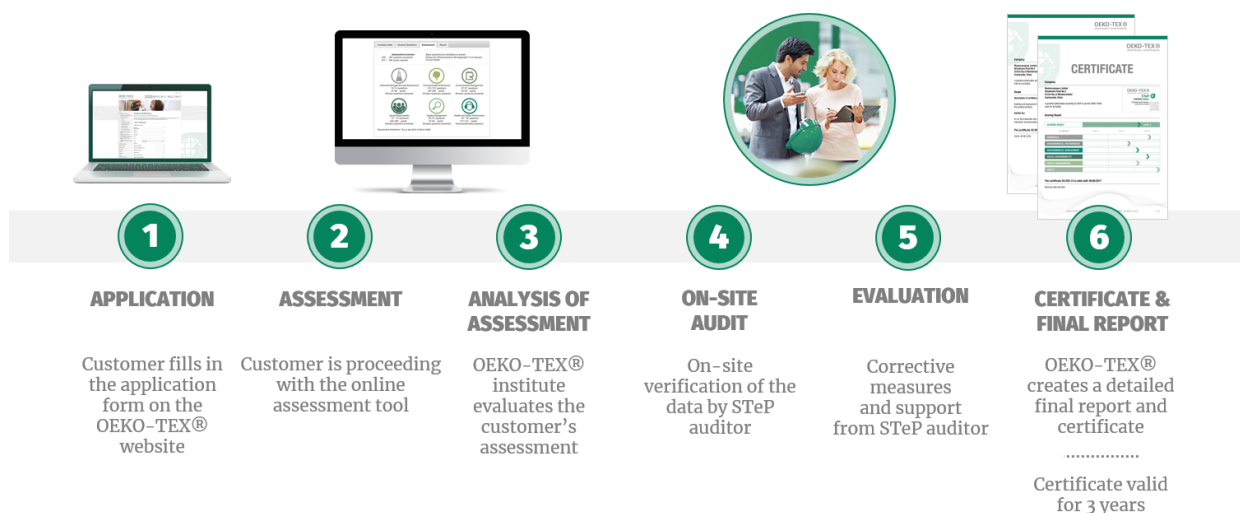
OEKO-TEX®

CERTIFICATE

1

APPLICATION

Customer fills in the application form on the OEKO-TEX® website

2

ASSESSMENT

Customer is proceeding with the online assessment tool

3

ANALYSIS OF ASSESSMENT

OEKO-TEX® institute evaluates the customer's assessment

4

ON-SITE AUDIT

On-site verification of the data by STeP auditor

5

EVALUATION

Corrective measures and support from STeP auditor

6

CERTIFICATE & FINAL REPORT

OEKO-TEX® creates a detailed final report and certificate

...............

Certificate valid for 3 years